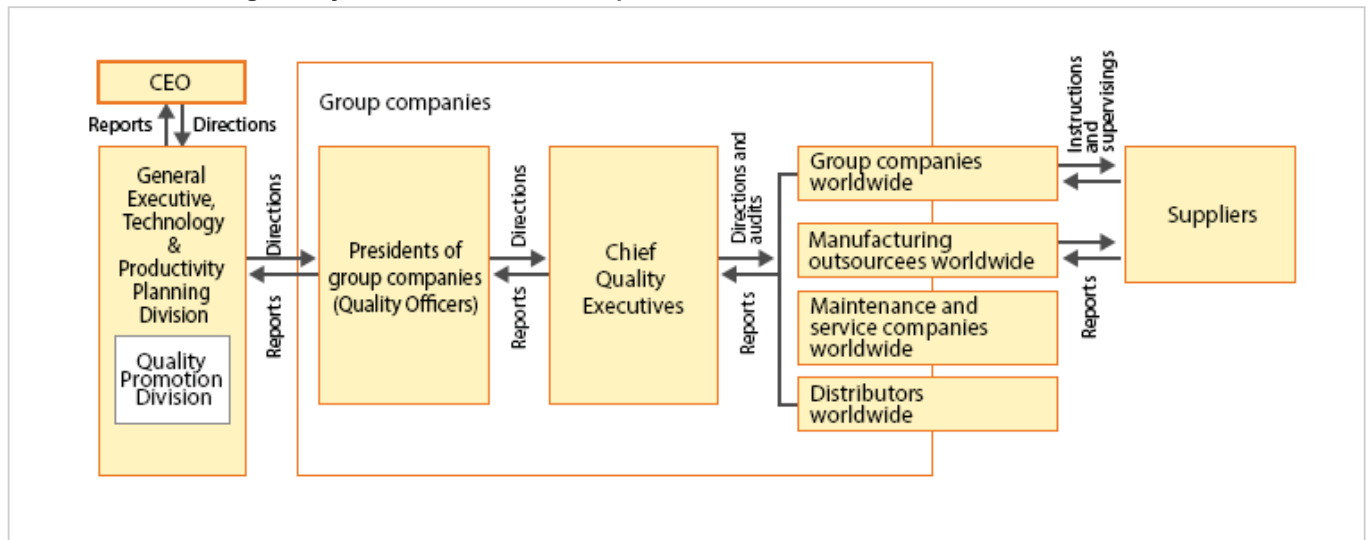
CEO

Reports

Directions

General Executive, Technology & Productivity Planning Division

Quality Promotion Division

Directions

Reports

Group companies

Presidents of group companies (Quality Officers)

Directions

Reports

Chief Quality Executives

Directions and audits

Reports

Group companies worldwide

Manufacturing outsourcees worldwide

Maintenance and service companies worldwide

Distributors worldwide

Instructions and supervisings

Reports

Suppliers